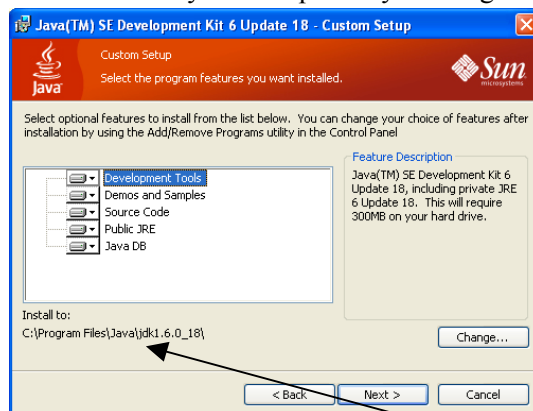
Java(TM) SE Development Kit 6 Update 18 - Custom Setup

Custom Setup
Select the program features you want installed.

Java

Sun microsystems

Select optional features to install from the list below. You can change your choice of features after installation by using the Add/Remove Programs utility in the Control Panel

Development Tools
Demos and Samples
Source Code
Public JRE
Java DB

Feature Description
Java(TM) SE Development Kit 6 Update 18, including private JRE 6 Update 18. This will require 300MB on your hard drive.

Install to:
C:\Program Files\Java\jdk1.6.0_18\

Change...

< Back
Next >
Cancel